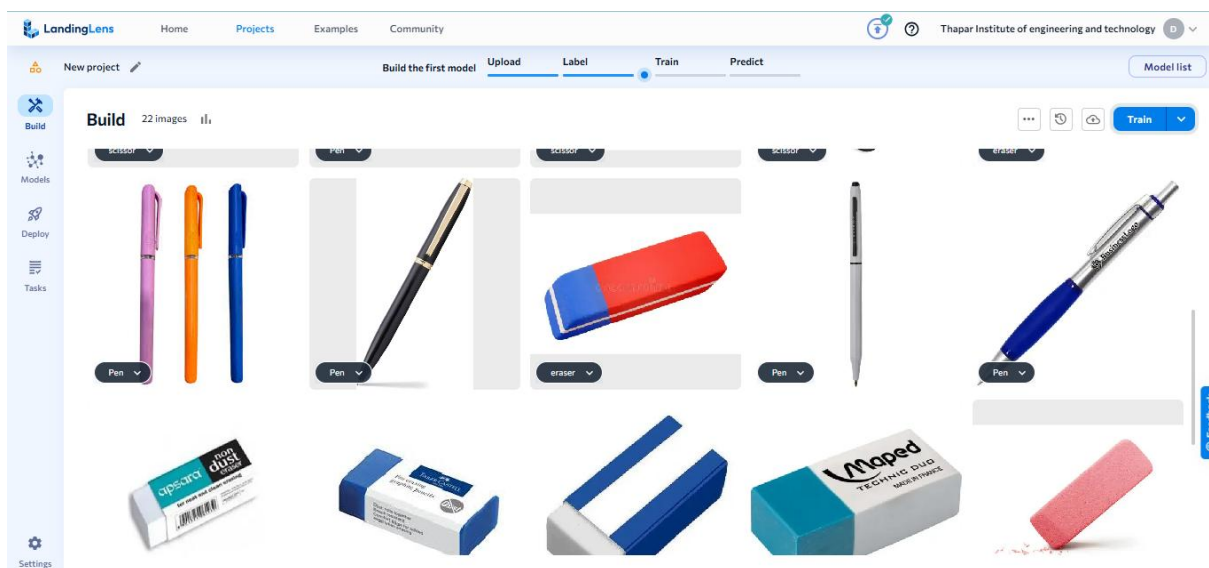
LandingLens Home Projects Examples Community

Thapar Institute of engineering and technology D

New project

Build the first model Upload Label Train Predict

Model list

Build

Models

Deploy

Tasks

Settings

Build 22 images

Train

scissor Pen scissor scissor eraser

Pen Pen eraser Pen Pen

apsara non dust eraser

FABER-CASTELL

Maped TECHNIC DUO MADE IN FRANCE